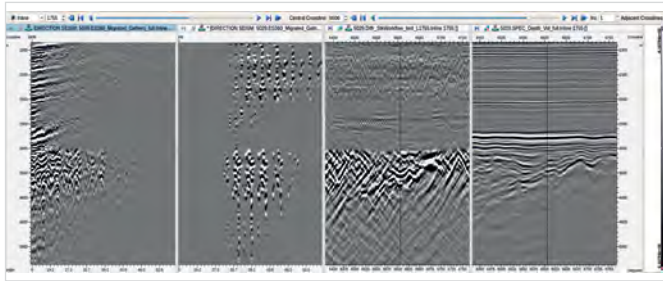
Inline 1755 Central Crossline 3000 Inc 1 Adjacent Crosslines

DIRECTION SDSM_5025 EG360_Migrated_Gathers full inline

DIRECTION SDSM_5025 EG360_Migrated_Gath

5025 DW_Stack inline_test 1755 inline 1755

5025 SPEC_Depth_Vol full inline 1755

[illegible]